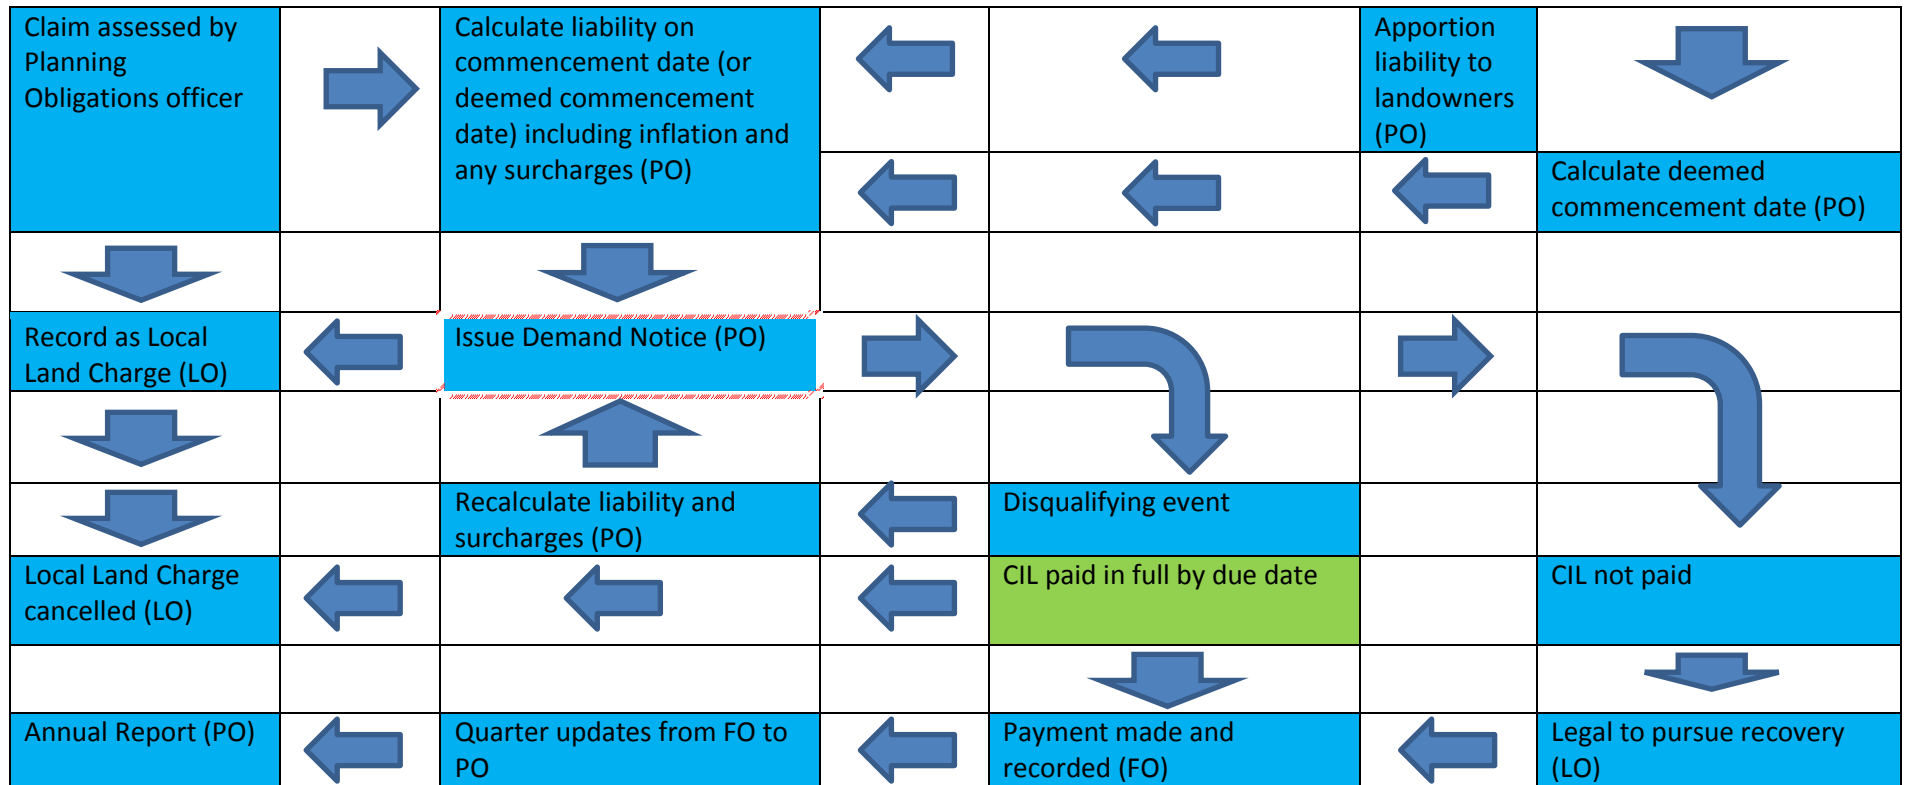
| Claim assessed by Planning Obligations officer | | Calculate liability on commencement date (or deemed commencement date) including inflation and any surcharges (PO) | | | Apportion liability to landowners (PO) | |
|---|---|---|---|---|---|---|
| | | | | | | Calculate deemed commencement date (PO) |
| | | | | | | |
| Record as Local Land Charge (LO) | | Issue Demand Notice (PO) | | | | |
| | | | | | | |
| | | Recalculate liability and surcharges (PO) | | Disqualifying event | | |
| Local Land Charge cancelled (LO) | | | | CIL paid in full by due date | | CIL not paid |
| | | | | | | |
| Annual Report (PO) | | Quarter updates from FO to PO | | Payment made and recorded (FO) | | Legal to pursue recovery (LO) |